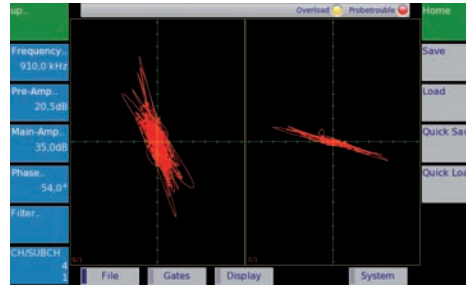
up..

Frequency..
910,0 kHz

Pre-Amp..
20,5dB

Main-Amp..
35,0dB

Phase..
54,0°

Filter..

CH/SUBCH
4
1

Overload Probetrouble

Home

Save

Load

Quick Sav

Quick Loa

6/1

7/1

File

Gates

Display

System